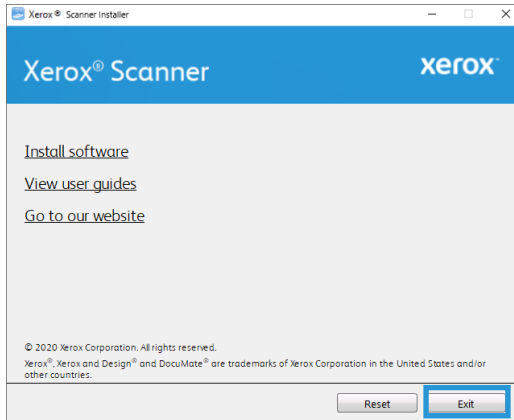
Xerox® Scanner Installer

Xerox® Scanner

xerox

Install software

View user guides

Go to our website

© 2020 Xerox Corporation. All rights reserved.
Xerox®, Xerox and Design® and DocuMate® are trademarks of Xerox Corporation in the United States and/or other countries.

Reset

Exit